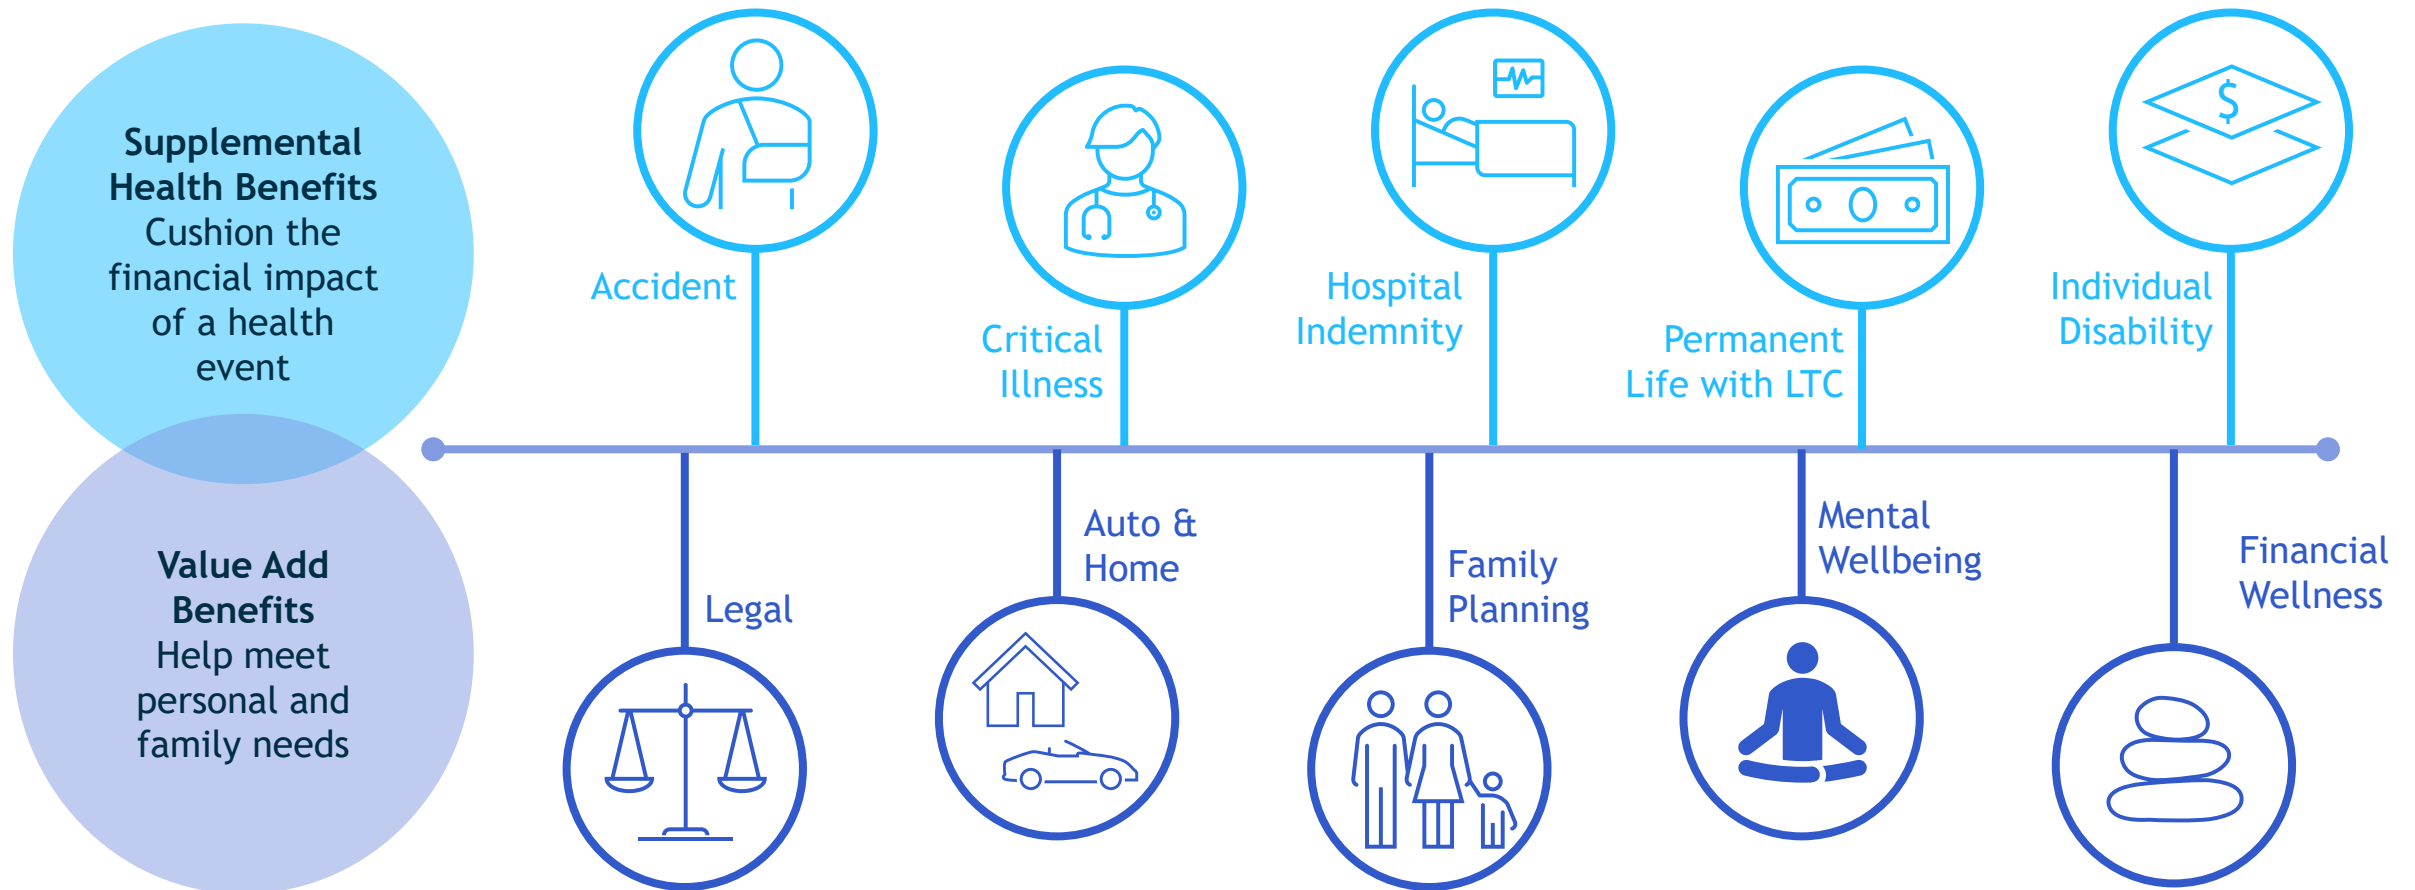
Supplemental Health Benefits
Cushion the financial impact of a health event

Value Add Benefits
Help meet personal and family needs

Accident

Critical Illness

Hospital Indemnity

Permanent Life with LTC

Individual Disability

$

Legal

Auto & Home

Family Planning

Mental Wellbeing

Financial Wellness